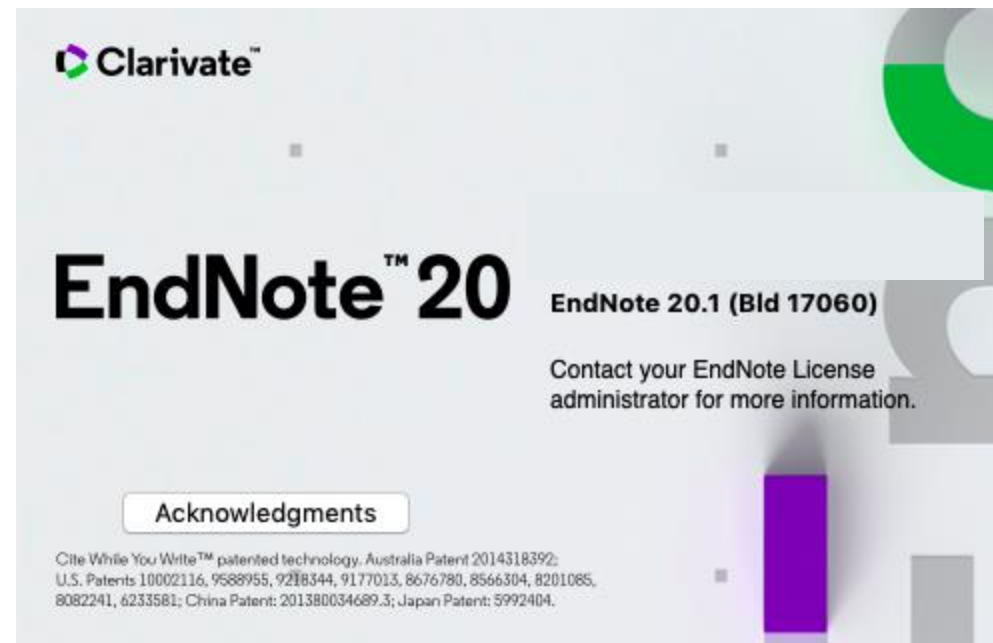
Clarivate™

EndNote™ 20

EndNote 20.1 (Bld 17060)

Contact your EndNote License administrator for more information.

Acknowledgments

Cite While You Write™ patented technology. Australia Patent 2014318392; U.S. Patents 10002116, 9588955, 9218344, 9177013, 8676780, 8566304, 8201085, 8082241, 6233581; China Patent: 201380034689.3; Japan Patent: 5992404.